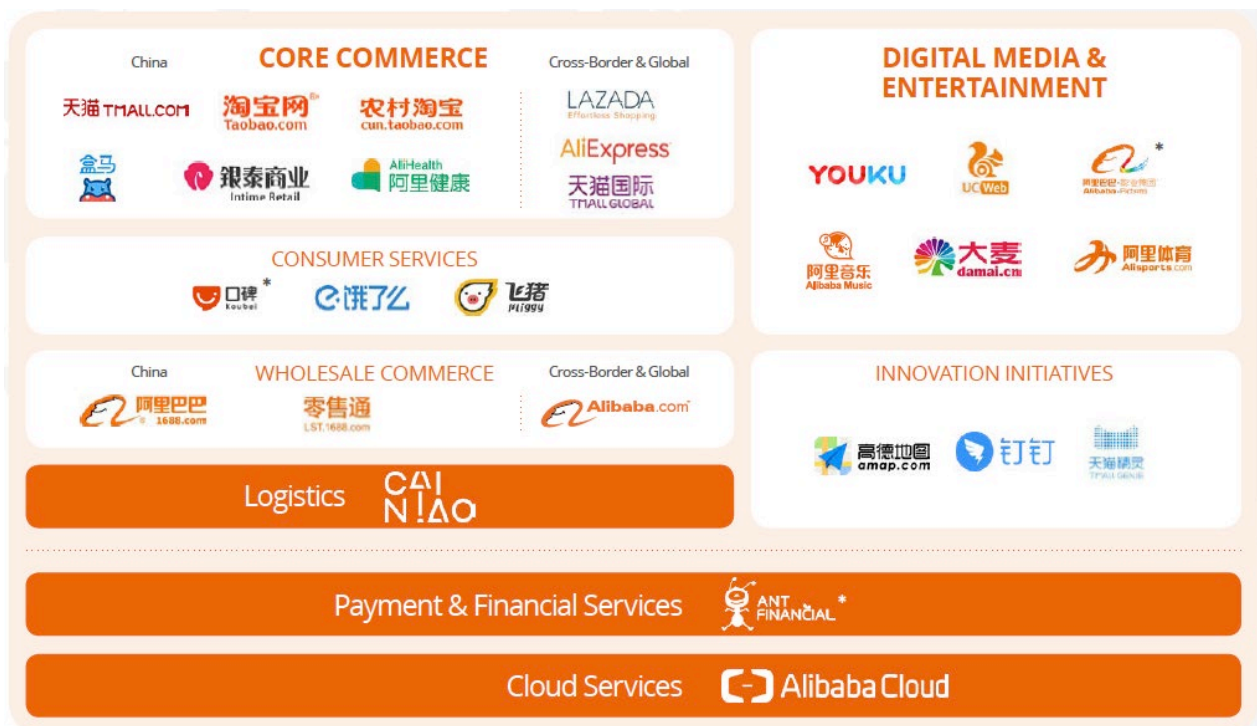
China

CORE COMMERCE

Cross-Border & Global

天猫 TMALL.COM 淘宝网 Taobao.com 农村淘宝 cun.taobao.com

盒马 银泰商业 Intime Retail AliHealth 阿里健康

LAZADA Effortless Shopping

AliExpress

天猫国际 TMALL GLOBAL

DIGITAL MEDIA & ENTERTAINMENT

YOUKU UC Web 阿里巴巴影业集团 Alibaba Pictures *

阿里音乐 Alibaba Music 大麦 damai.cn 阿里体育 Alisports.com

CONSUMER SERVICES

口碑 Koubei * 饿了么 飞猪 Fliggy

China

WHOLESALE COMMERCE

Cross-Border & Global

阿里巴巴 1688.com 零售通 LST.1688.com Alibaba.com

INNOVATION INITIATIVES

高德地图 amap.com 钉钉 天猫精灵 TMALL GENIE

Logistics CAI NIAO

Payment & Financial Services ANT FINANCIAL *

Cloud Services Alibaba Cloud